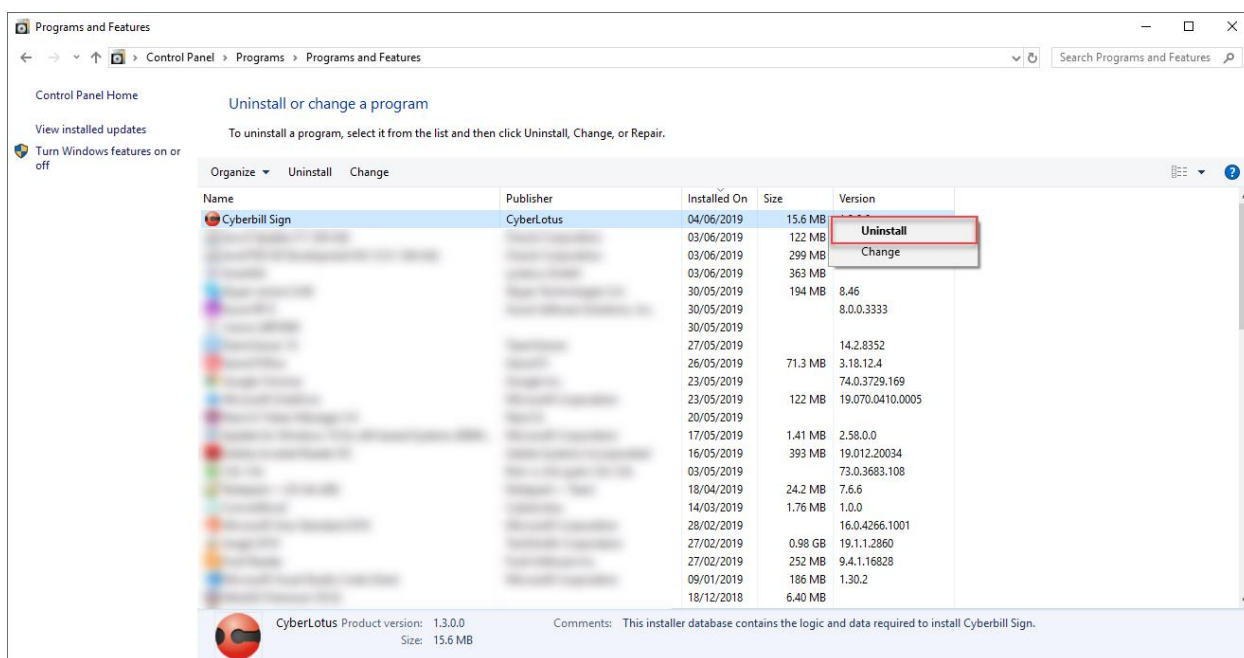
Programs and Features

Control Panel > Programs > Programs and Features

Search Programs and Features

Control Panel Home

View installed updates

Turn Windows features on or off

Uninstall or change a program

To uninstall a program, select it from the list and then click Uninstall, Change, or Repair.

Organize ▾ Uninstall Change

| Name | Publisher | Installed On | Size | Version |
|---|---|---|---|---|
| Cyberbill Sign | CyberLotus | 04/06/2019 | 15.6 MB | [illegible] |
| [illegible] | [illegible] | 03/06/2019 | 122 MB | |
| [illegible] | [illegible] | 03/06/2019 | 299 MB | |
| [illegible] | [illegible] | 03/06/2019 | 363 MB | |
| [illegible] | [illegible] | 30/05/2019 | 194 MB | 8.46 |
| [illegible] | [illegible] | 30/05/2019 | | 8.0.0.3333 |
| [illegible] | | 30/05/2019 | | |
| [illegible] | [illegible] | 27/05/2019 | | 14.2.8352 |
| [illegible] | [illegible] | 26/05/2019 | 71.3 MB | 3.18.12.4 |
| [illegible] | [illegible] | 23/05/2019 | | 74.0.3729.169 |
| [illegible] | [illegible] | 23/05/2019 | 122 MB | 19.070.0410.0005 |
| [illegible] | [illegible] | 20/05/2019 | | |
| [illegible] | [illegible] | 17/05/2019 | 1.41 MB | 2.58.0.0 |
| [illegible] | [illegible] | 16/05/2019 | 393 MB | 19.012.20034 |
| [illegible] | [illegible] | 03/05/2019 | | 73.0.3683.108 |
| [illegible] | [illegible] | 18/04/2019 | 24.2 MB | 7.6.6 |
| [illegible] | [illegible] | 14/03/2019 | 1.76 MB | 1.0.0 |
| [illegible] | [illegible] | 28/02/2019 | | 16.0.4266.1001 |
| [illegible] | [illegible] | 27/02/2019 | 0.98 GB | 19.1.1.2860 |
| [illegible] | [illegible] | 27/02/2019 | 252 MB | 9.4.1.16828 |
| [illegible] | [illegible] | 09/01/2019 | 186 MB | 1.30.2 |
| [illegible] | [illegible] | 18/12/2018 | 6.40 MB | |

Uninstall
Change

CyberLotus Product version: 1.3.0.0
Size: 15.6 MB
Comments: This installer database contains the logic and data required to install Cyberbill Sign.